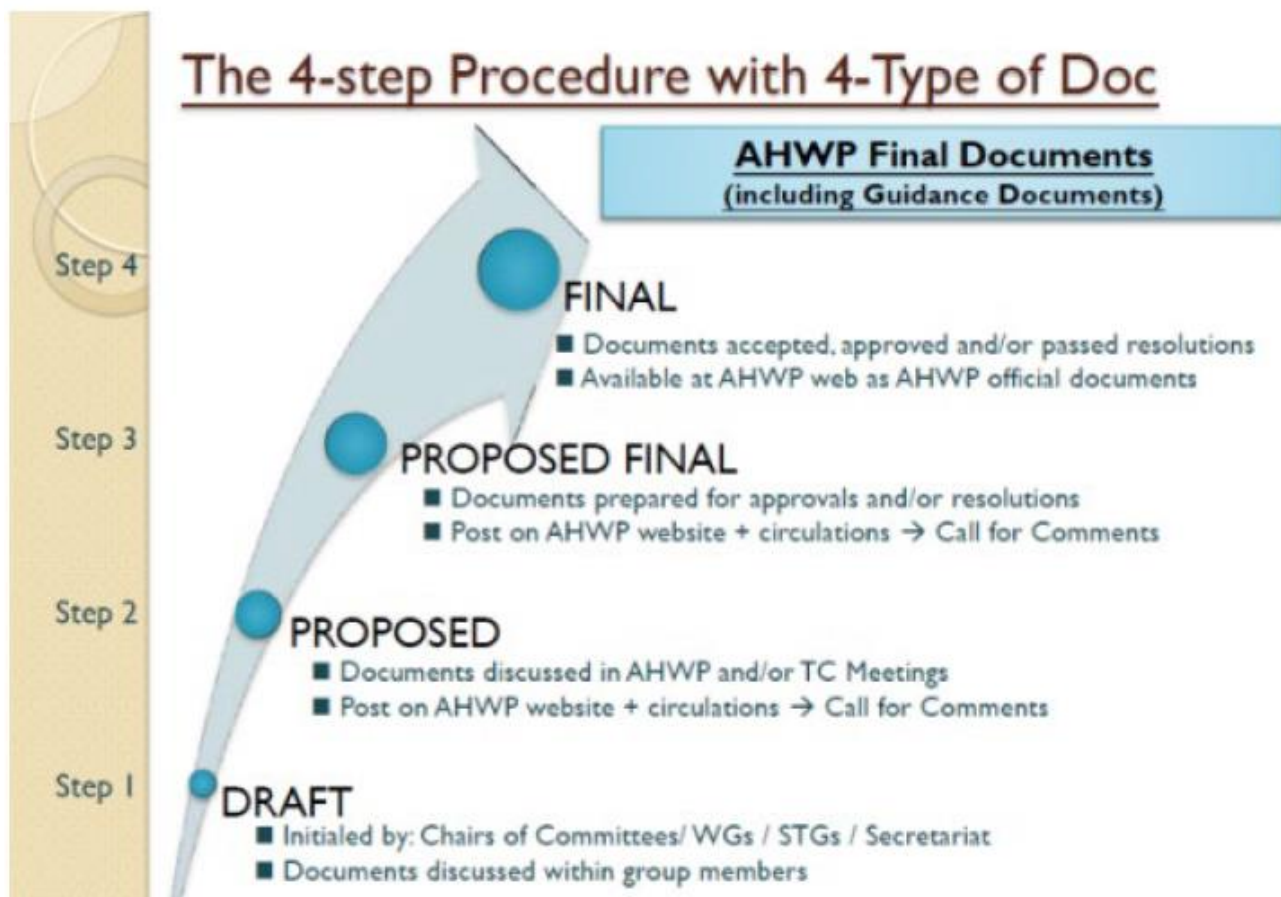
The 4-step Procedure with 4-Type of Doc

AHWP Final Documents
(including Guidance Documents)

Step 4

FINAL
■ Documents accepted, approved and/or passed resolutions
■ Available at AHWP web as AHWP official documents

Step 3

PROPOSED FINAL
■ Documents prepared for approvals and/or resolutions
■ Post on AHWP website + circulations → Call for Comments

Step 2

PROPOSED
■ Documents discussed in AHWP and/or TC Meetings
■ Post on AHWP website + circulations → Call for Comments

Step 1

DRAFT
■ Initialed by: Chairs of Committees/ WGs / STGs / Secretariat
■ Documents discussed within group members